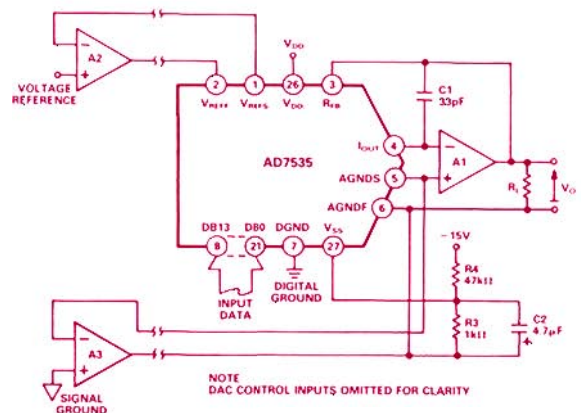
VOLTAGE REFERENCE

A2

$V_{DD}$

2 1 26 3

$V_{REFF}$ $V_{REFS}$ $V_{DD}$ $R_{FB}$

C1 33pF

AD7535

$I_{OUT}$ 4

AGNDS 5

AGNDF 6

A1

$R_L$

$V_O$

DB13 DB0 DGND $V_{SS}$

8 21 7 27

INPUT DATA

DIGITAL GROUND

−15V

R4 47kΩ

R3 1kΩ

C2 4.7μF

A3

SIGNAL GROUND

NOTE
DAC CONTROL INPUTS OMITTED FOR CLARITY